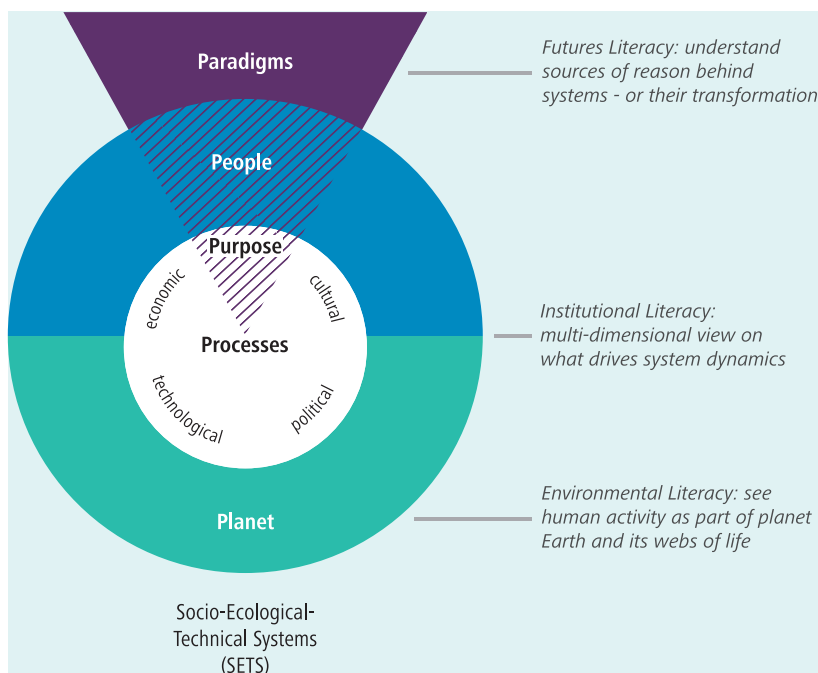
Paradigms

People

Purpose

economic

cultural

Processes

technological

political

Planet

Socio-Ecological-Technical Systems (SETS)

Futures Literacy: understand sources of reason behind systems - or their transformation

Institutional Literacy: multi-dimensional view on what drives system dynamics

Environmental Literacy: see human activity as part of planet Earth and its webs of life